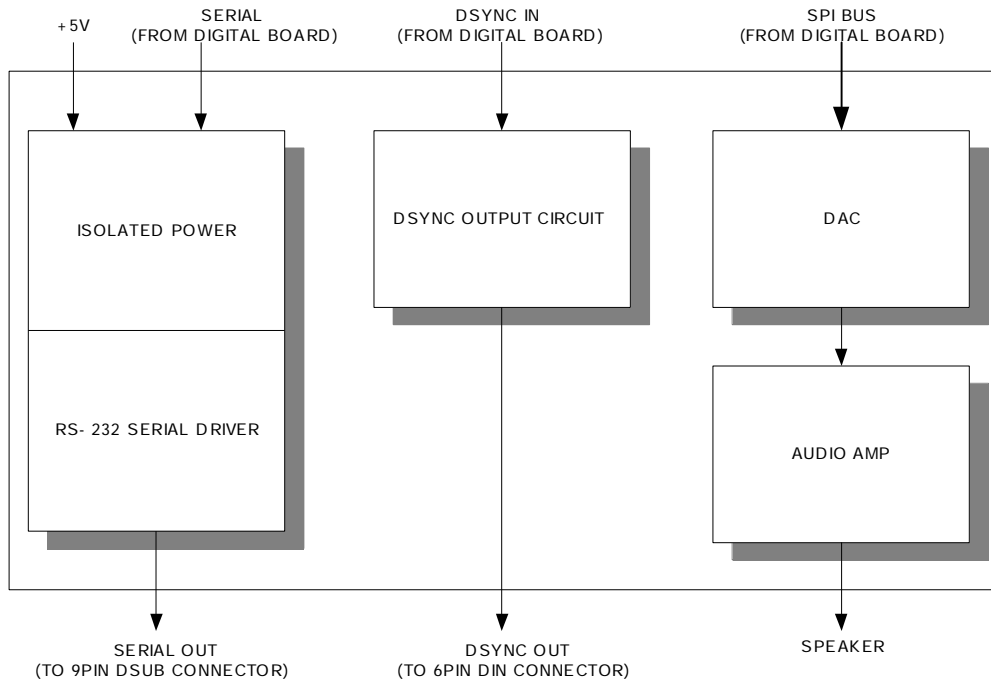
+5V

SERIAL
(FROM DIGITAL BOARD)

DSYNC IN
(FROM DIGITAL BOARD)

SPI BUS
(FROM DIGITAL BOARD)

ISOLATED POWER

RS- 232 SERIAL DRIVER

DSYNC OUTPUT CIRCUIT

DAC

AUDIO AMP

SERIAL OUT
(TO 9PIN DSUB CONNECTOR)

DSYNC OUT
(TO 6PIN DIN CONNECTOR)

SPEAKER